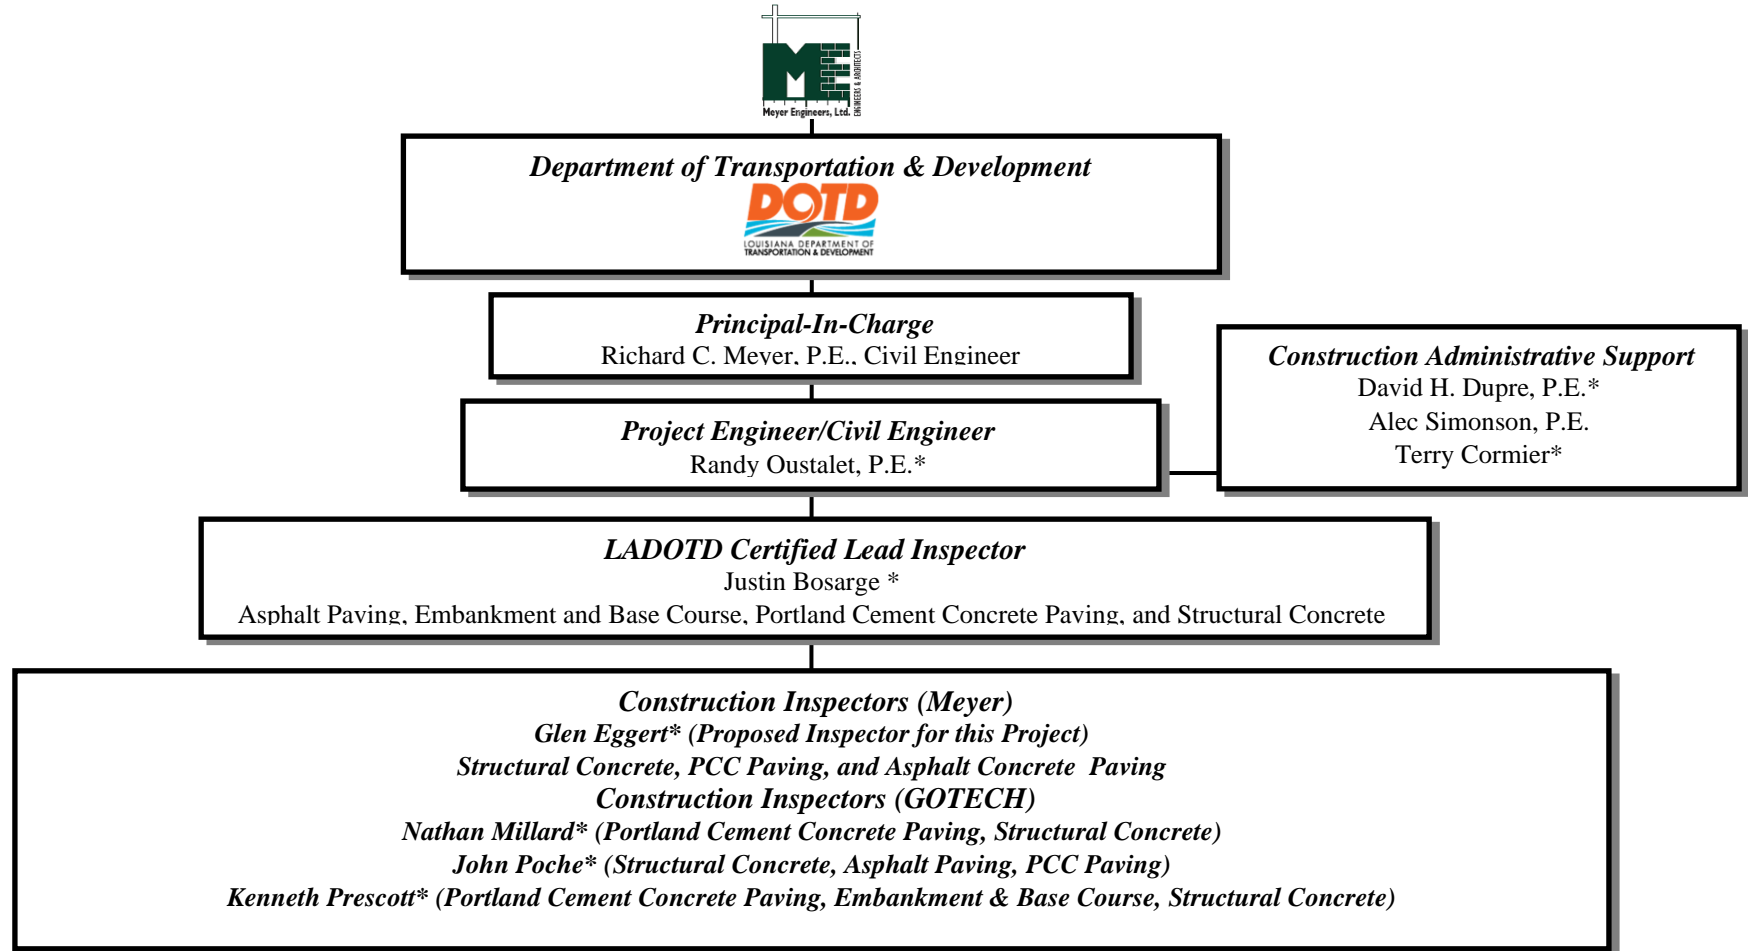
Meyer Engineers, Ltd. ENGINEERS & ARCHITECTS

Department of Transportation & Development
DOTD
LOUISIANA DEPARTMENT OF TRANSPORTATION & DEVELOPMENT

Principal-In-Charge
Richard C. Meyer, P.E., Civil Engineer

Construction Administrative Support
David H. Dupre, P.E.*
Alec Simonson, P.E.
Terry Cormier*

Project Engineer/Civil Engineer
Randy Oustalet, P.E.*

LADOTD Certified Lead Inspector
Justin Bosarge *
Asphalt Paving, Embankment and Base Course, Portland Cement Concrete Paving, and Structural Concrete

Construction Inspectors (Meyer)
Glen Eggert* (Proposed Inspector for this Project)
Structural Concrete, PCC Paving, and Asphalt Concrete Paving
Construction Inspectors (GOTECH)
Nathan Millard* (Portland Cement Concrete Paving, Structural Concrete)
John Poche* (Structural Concrete, Asphalt Paving, PCC Paving)
Kenneth Prescott* (Portland Cement Concrete Paving, Embankment & Base Course, Structural Concrete)